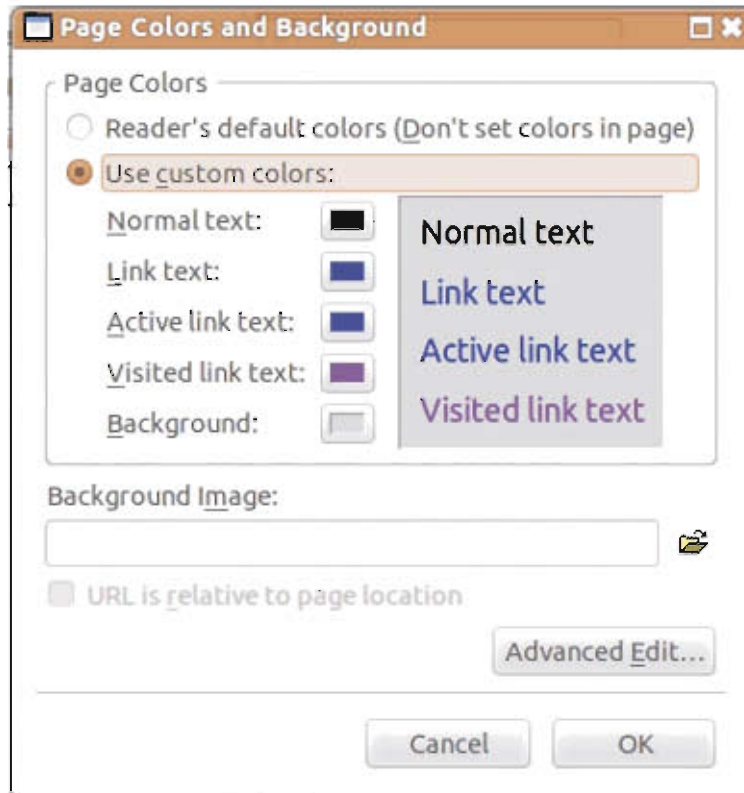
Page Colors and Background

Page Colors

Reader's default colors (Don't set colors in page)

Use custom colors:

Normal text:

Link text:

Active link text:

Visited link text:

Background:

Normal text

Link text

Active link text

Visited link text

Background Image:

URL is relative to page location

Advanced Edit...

Cancel

OK